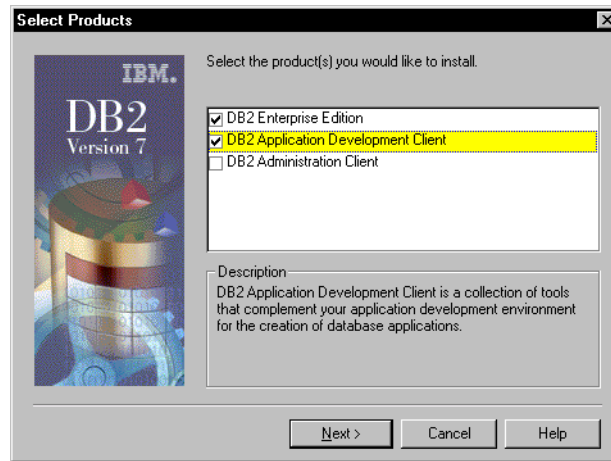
Select Products

IBM.
DB2
Version 7

Select the product(s) you would like to install.

DB2 Enterprise Edition
DB2 Application Development Client
DB2 Administration Client

Description
DB2 Application Development Client is a collection of tools that complement your application development environment for the creation of database applications.

Next >
Cancel
Help